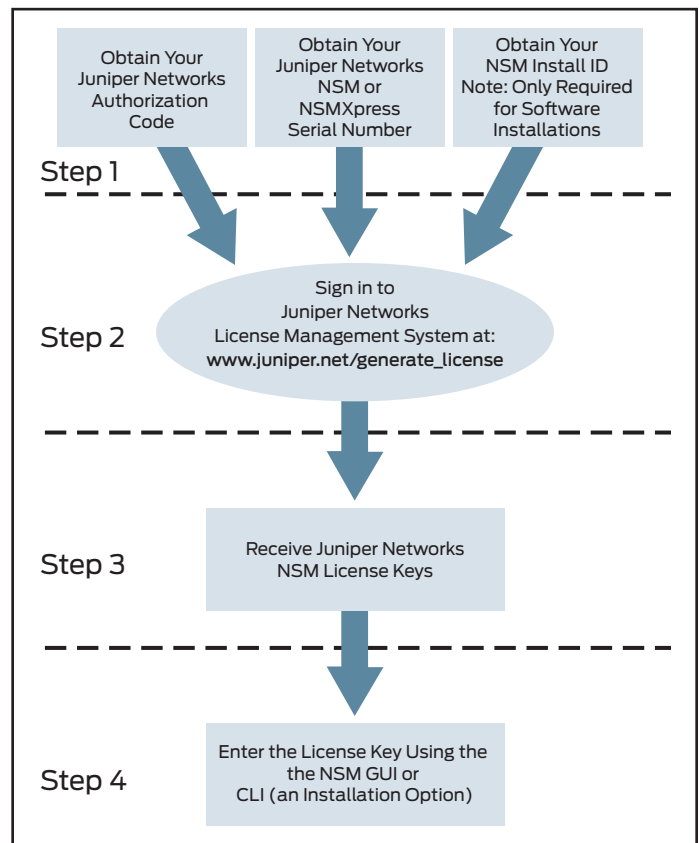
Obtain Your Juniper Networks Authorization Code

Obtain Your Juniper Networks NSM or NSMXpress Serial Number

Obtain Your NSM Install ID Note: Only Required for Software Installations

Step 1

Sign in to Juniper Networks License Management System at: www.juniper.net/generate_license

Step 2

Step 3

Receive Juniper Networks NSM License Keys

Step 4

Enter the License Key Using the the NSM GUI or CLI (an Installation Option)